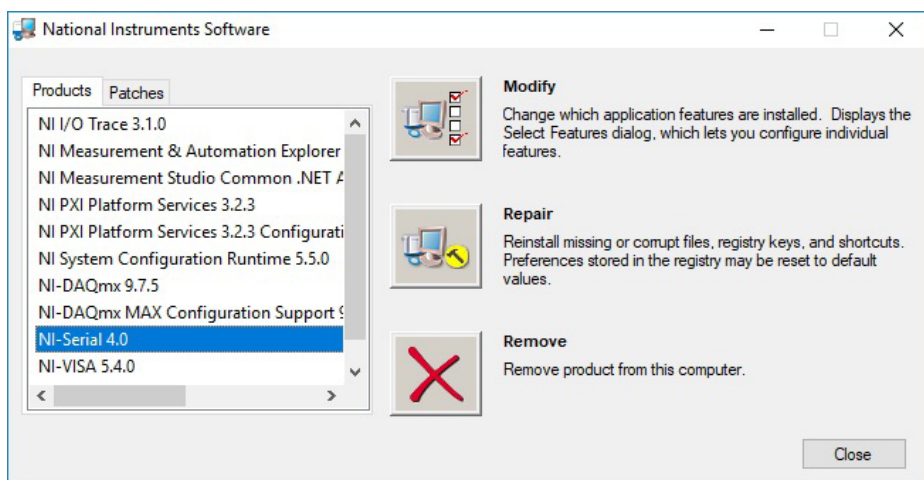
National Instruments Software

Products
Patches

NI I/O Trace 3.1.0
NI Measurement & Automation Explorer
NI Measurement Studio Common .NET A
NI PXI Platform Services 3.2.3
NI PXI Platform Services 3.2.3 Configurati
NI System Configuration Runtime 5.5.0
NI-DAQmx 9.7.5
NI-DAQmx MAX Configuration Support 9
NI-Serial 4.0
NI-VISA 5.4.0

Modify
Change which application features are installed. Displays the Select Features dialog, which lets you configure individual features.

Repair
Reinstall missing or corrupt files, registry keys, and shortcuts. Preferences stored in the registry may be reset to default values.

Remove
Remove product from this computer.

Close